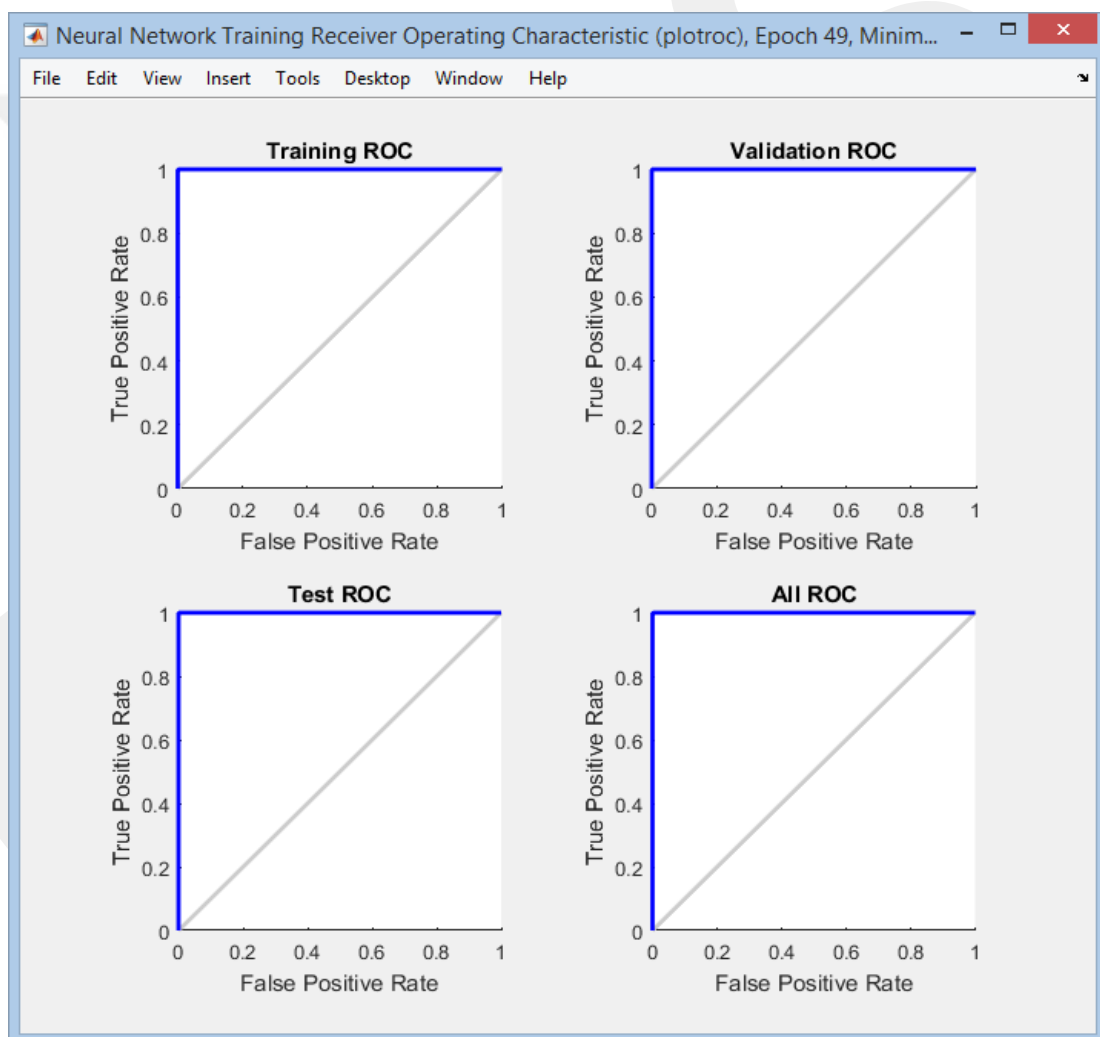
Neural Network Training Receiver Operating Characteristic (plotroc), Epoch 49, Minim...

File Edit View Insert Tools Desktop Window Help

Training ROC

True Positive Rate

1
0.8
0.6
0.4
0.2
0

0 0.2 0.4 0.6 0.8 1

False Positive Rate

Validation ROC

True Positive Rate

1
0.8
0.6
0.4
0.2
0

0 0.2 0.4 0.6 0.8 1

False Positive Rate

Test ROC

True Positive Rate

1
0.8
0.6
0.4
0.2
0

0 0.2 0.4 0.6 0.8 1

False Positive Rate

All ROC

True Positive Rate

1
0.8
0.6
0.4
0.2
0

0 0.2 0.4 0.6 0.8 1

False Positive Rate